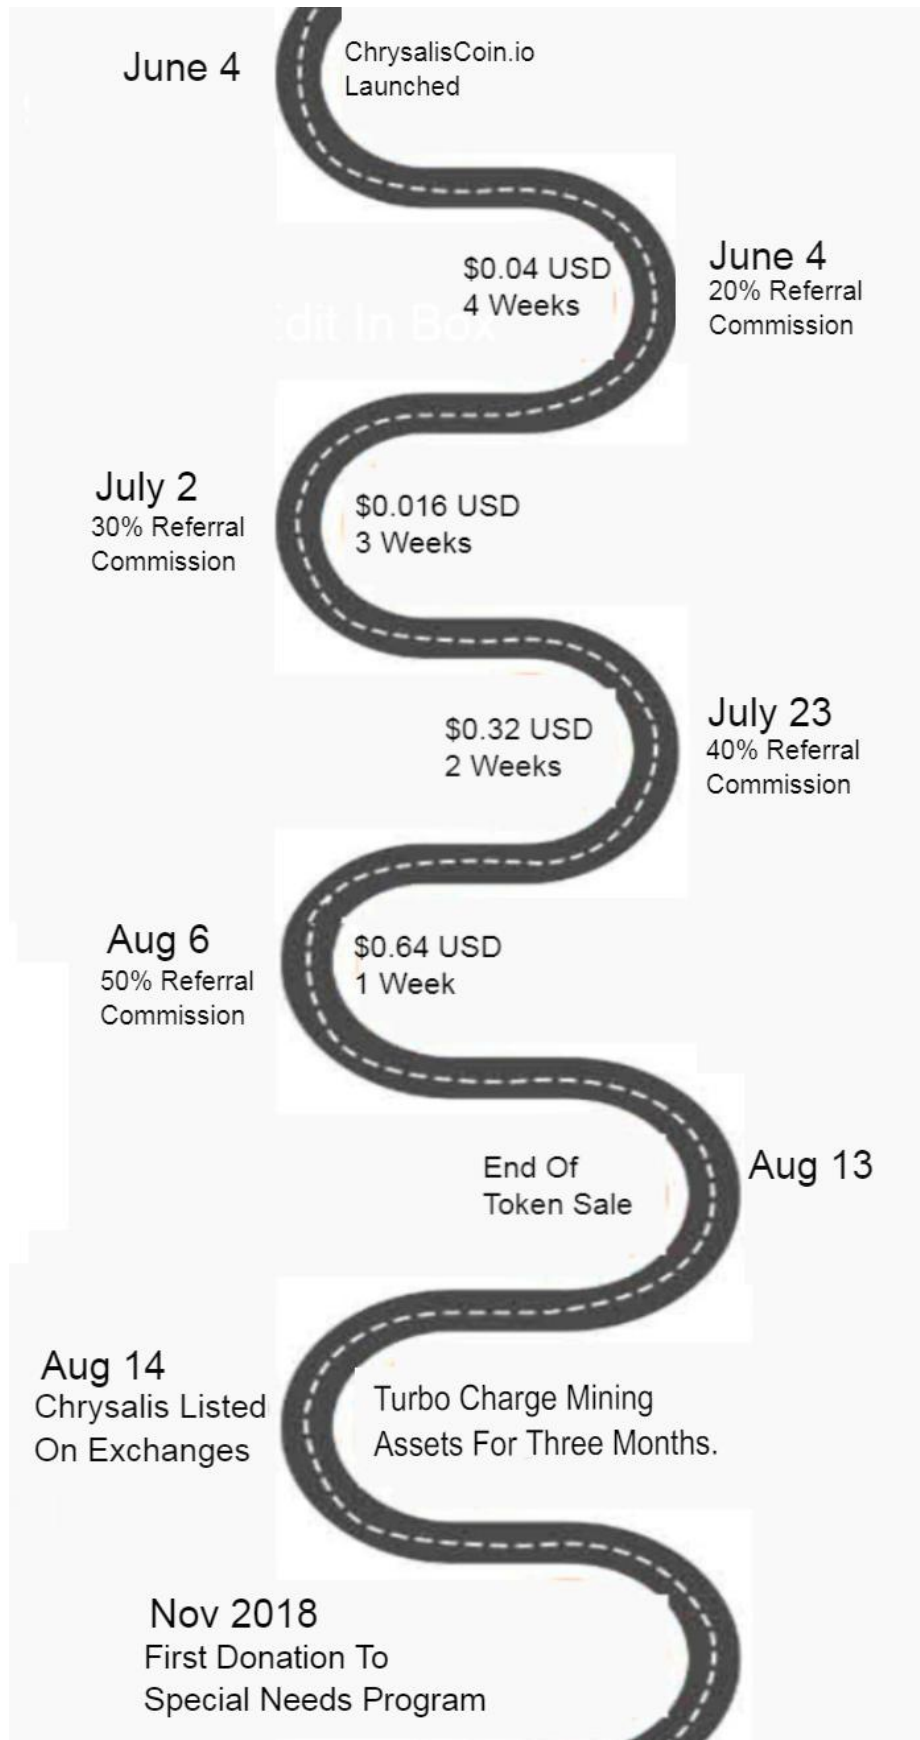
June 4

ChrysalisCoin.io Launched

$0.04 USD
4 Weeks

June 4
20% Referral Commission

dit In Box

July 2
30% Referral Commission

$0.016 USD
3 Weeks

$0.32 USD
2 Weeks

July 23
40% Referral Commission

Aug 6
50% Referral Commission

$0.64 USD
1 Week

End Of Token Sale

Aug 13

Aug 14
Chrysalis Listed On Exchanges

Turbo Charge Mining Assets For Three Months.

Nov 2018
First Donation To Special Needs Program